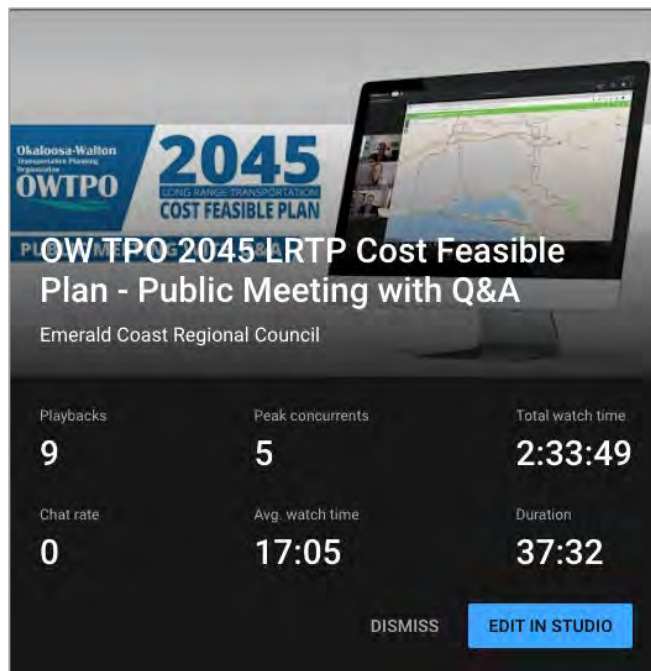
Okaloosa-Walton Transportation Planning Organization
OWTPO
2045
LONG RANGE TRANSPORTATION
COST FEASIBLE PLAN
PL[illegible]

OW TPO 2045 LRTP Cost Feasible Plan - Public Meeting with Q&A

Emerald Coast Regional Council

| Playbacks | Peak concurrents | Total watch time |
|---|---|---|
| 9 | 5 | 2:33:49 |
| Chat rate | Avg. watch time | Duration |
| 0 | 17:05 | 37:32 |

DISMISS
EDIT IN STUDIO